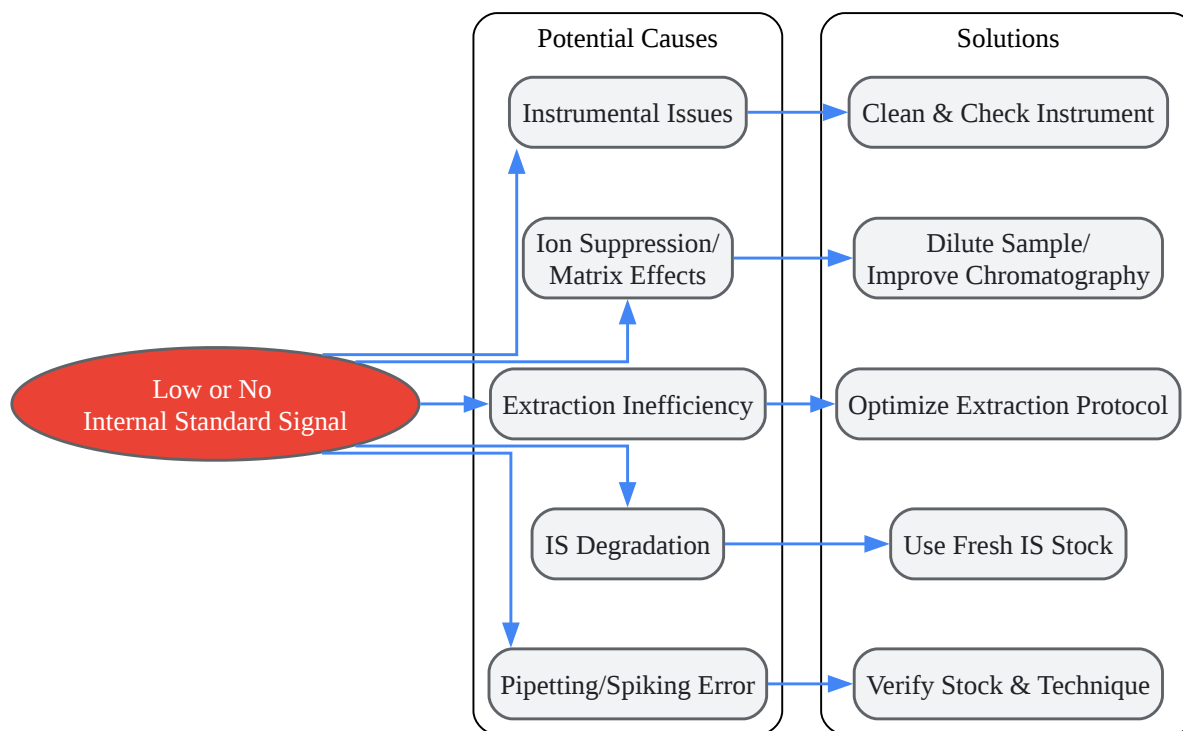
Low or No
Internal Standard Signal

Potential Causes

Instrumental Issues

Ion Suppression/
Matrix Effects

Extraction Inefficiency

IS Degradation

Pipetting/Spiking Error

Solutions

Clean & Check Instrument

Dilute Sample/
Improve Chromatography

Optimize Extraction Protocol

Use Fresh IS Stock

Verify Stock & Technique